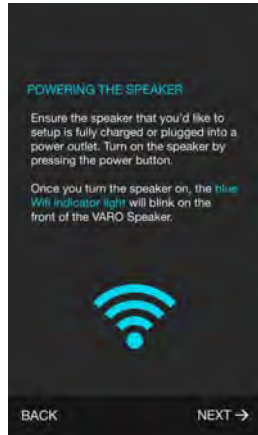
POWERING THE SPEAKER

Ensure the speaker that you'd like to setup is fully charged or plugged into a power outlet. Turn on the speaker by pressing the power button.

Once you turn the speaker on, the blue Wifi indicator light will blink on the front of the VARO Speaker.

BACK

NEXT →